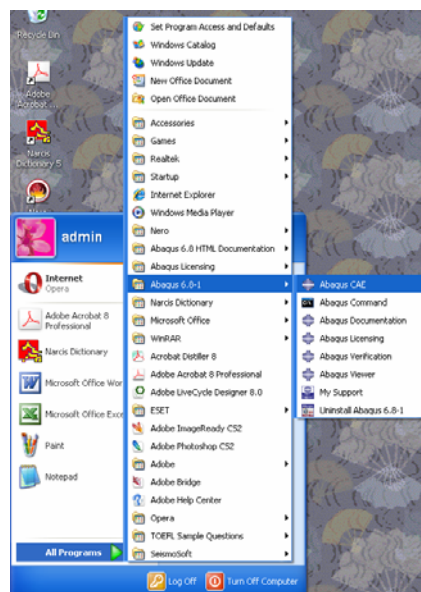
Recycle Bin

Adobe Acrobat ...

Narcis Dictionary 5

admin

Internet
Opera

Adobe Acrobat 8 Professional

Narcis Dictionary

Microsoft Office Wor

Microsoft Office Exce

Paint

Notepad

All Programs

Set Program Access and Defaults
Windows Catalog
Windows Update
New Office Document
Open Office Document

Accessories
Games
Realtek
Startup
Internet Explorer
Windows Media Player
Nero
Abaqus 6.8 HTML Documentation
Abaqus Licensing
Abaqus 6.8-1
Narcis Dictionary
Microsoft Office
WinRAR
Acrobat Distiller 8
Adobe Acrobat 8 Professional
Adobe LiveCycle Designer 8.0
ESET
Adobe ImageReady CS2
Adobe Photoshop CS2
Adobe
Adobe Bridge
Adobe Help Center
Opera
TOEFL Sample Questions
SeismoSoft

Abaqus CAE
Abaqus Command
Abaqus Documentation
Abaqus Licensing
Abaqus Verification
Abaqus Viewer
My Support
Uninstall Abaqus 6.8-1

Log Off
Turn Off Computer